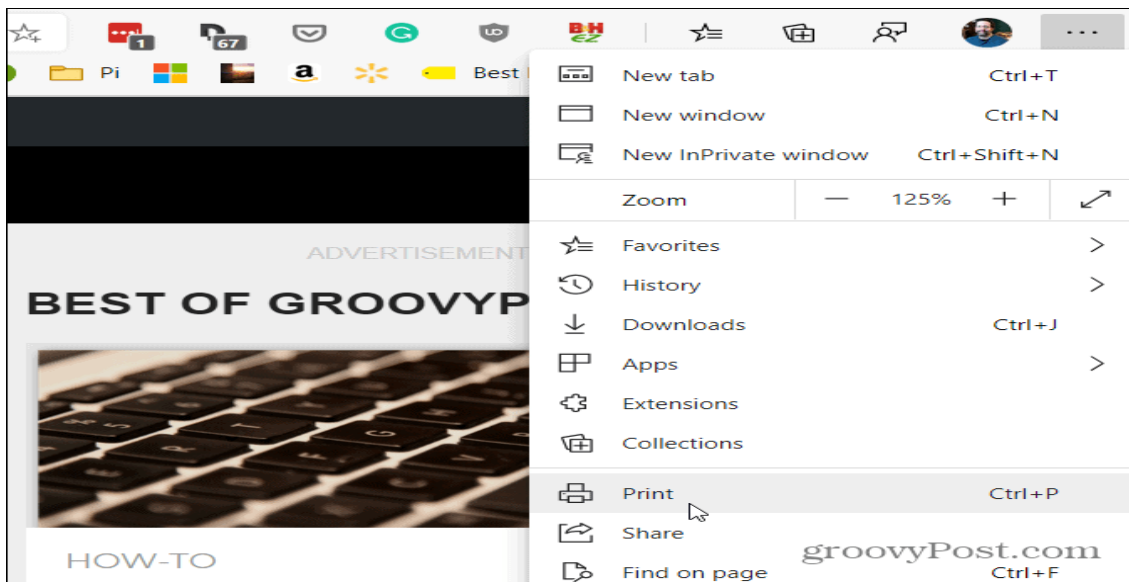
1 67 B&H EZ

Pi a Best

ADVERTISEMENT

BEST OF GROOVYP

HOW-TO

New tab Ctrl+T
New window Ctrl+N
New InPrivate window Ctrl+Shift+N
Zoom — 125% +
Favorites >
History >
Downloads Ctrl+J
Apps >
Extensions
Collections
Print Ctrl+P
Share
Find on page Ctrl+F

groovyPost.com